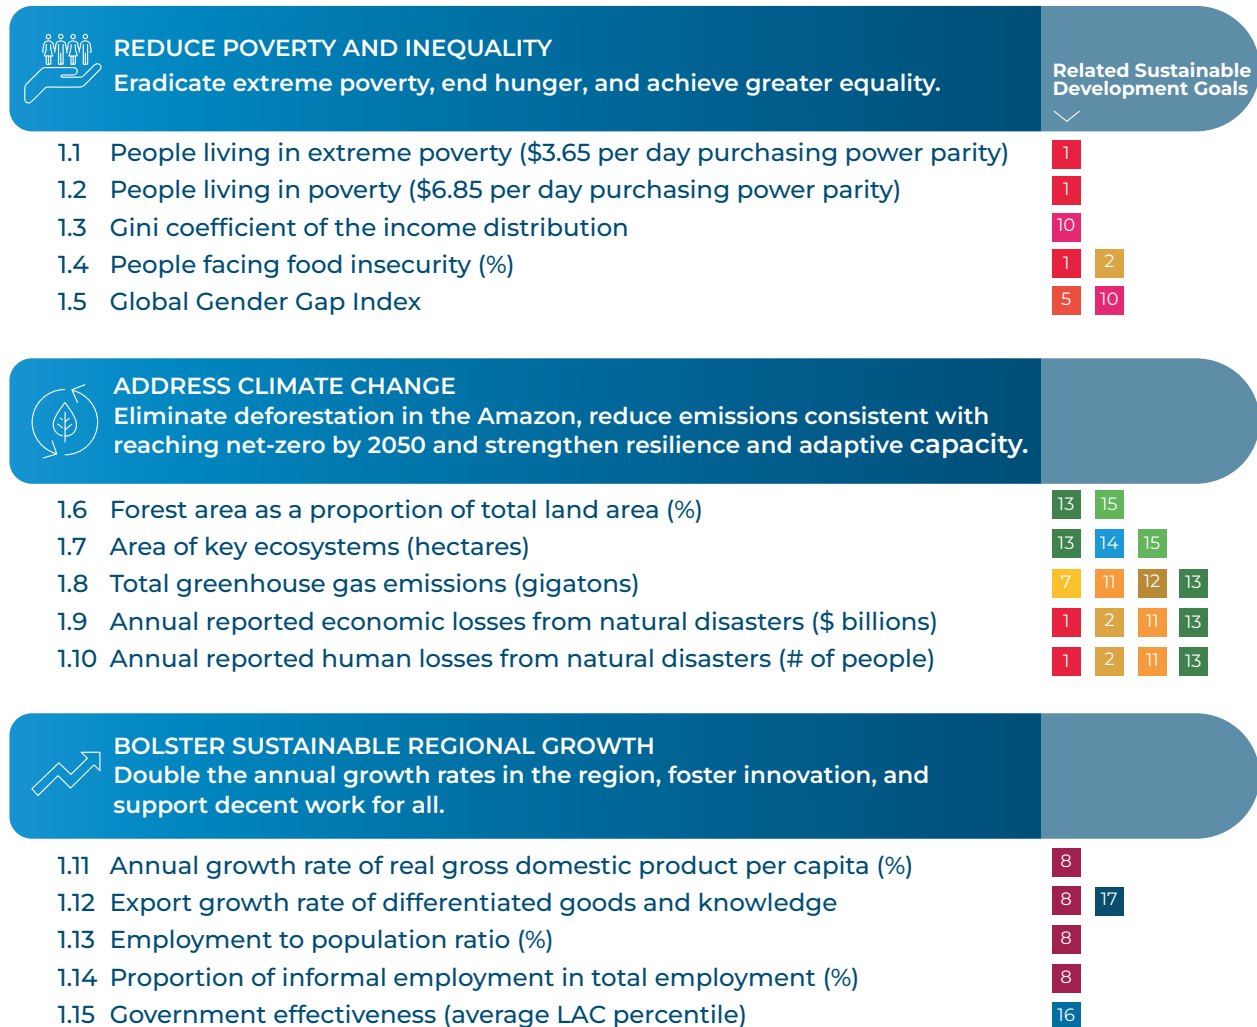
REDUCE POVERTY AND INEQUALITY
Eradicate extreme poverty, end hunger, and achieve greater equality.

Related Sustainable Development Goals

| | | |
|---|---|---|
| 1.1 | People living in extreme poverty ($3.65 per day purchasing power parity) | 1 |
| 1.2 | People living in poverty ($6.85 per day purchasing power parity) | 1 |
| 1.3 | Gini coefficient of the income distribution | 10 |
| 1.4 | People facing food insecurity (%) | 1 2 |
| 1.5 | Global Gender Gap Index | 5 10 |

ADDRESS CLIMATE CHANGE
Eliminate deforestation in the Amazon, reduce emissions consistent with reaching net-zero by 2050 and strengthen resilience and adaptive capacity.

| | | |
|---|---|---|
| 1.6 | Forest area as a proportion of total land area (%) | 13 15 |
| 1.7 | Area of key ecosystems (hectares) | 13 14 15 |
| 1.8 | Total greenhouse gas emissions (gigatons) | 7 11 12 13 |
| 1.9 | Annual reported economic losses from natural disasters ($ billions) | 1 2 11 13 |
| 1.10 | Annual reported human losses from natural disasters (# of people) | 1 2 11 13 |

BOLSTER SUSTAINABLE REGIONAL GROWTH
Double the annual growth rates in the region, foster innovation, and support decent work for all.

| | | |
|---|---|---|
| 1.11 | Annual growth rate of real gross domestic product per capita (%) | 8 |
| 1.12 | Export growth rate of differentiated goods and knowledge | 8 17 |
| 1.13 | Employment to population ratio (%) | 8 |
| 1.14 | Proportion of informal employment in total employment (%) | 8 |
| 1.15 | Government effectiveness (average LAC percentile) | 16 |